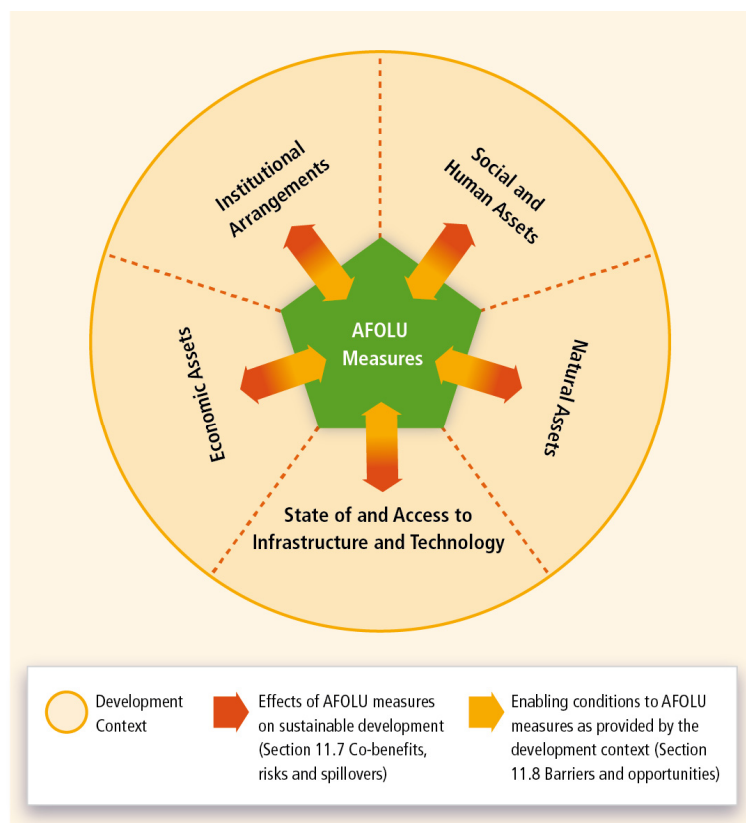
Institutional Arrangements

Social and Human Assets

AFOLU Measures

Economic Assets

Natural Assets

State of and Access to Infrastructure and Technology

Development Context

Effects of AFOLU measures on sustainable development (Section 11.7 Co-benefits, risks and spillovers)

Enabling conditions to AFOLU measures as provided by the development context (Section 11.8 Barriers and opportunities)